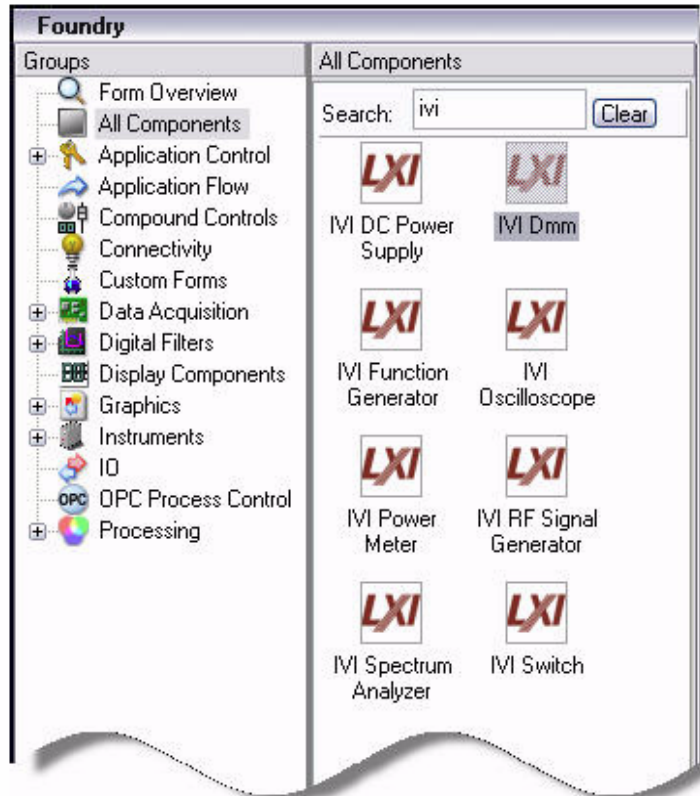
Foundry

Groups

Form Overview
All Components
Application Control
Application Flow
Compound Controls
Connectivity
Custom Forms
Data Acquisition
Digital Filters
Display Components
Graphics
Instruments
IO
OPC Process Control
Processing

All Components

Search: ivi Clear

LXI
IVI DC Power Supply

LXI
IVI Dmm

LXI
IVI Function Generator

LXI
IVI Oscilloscope

LXI
IVI Power Meter

LXI
IVI RF Signal Generator

LXI
IVI Spectrum Analyzer

LXI
IVI Switch